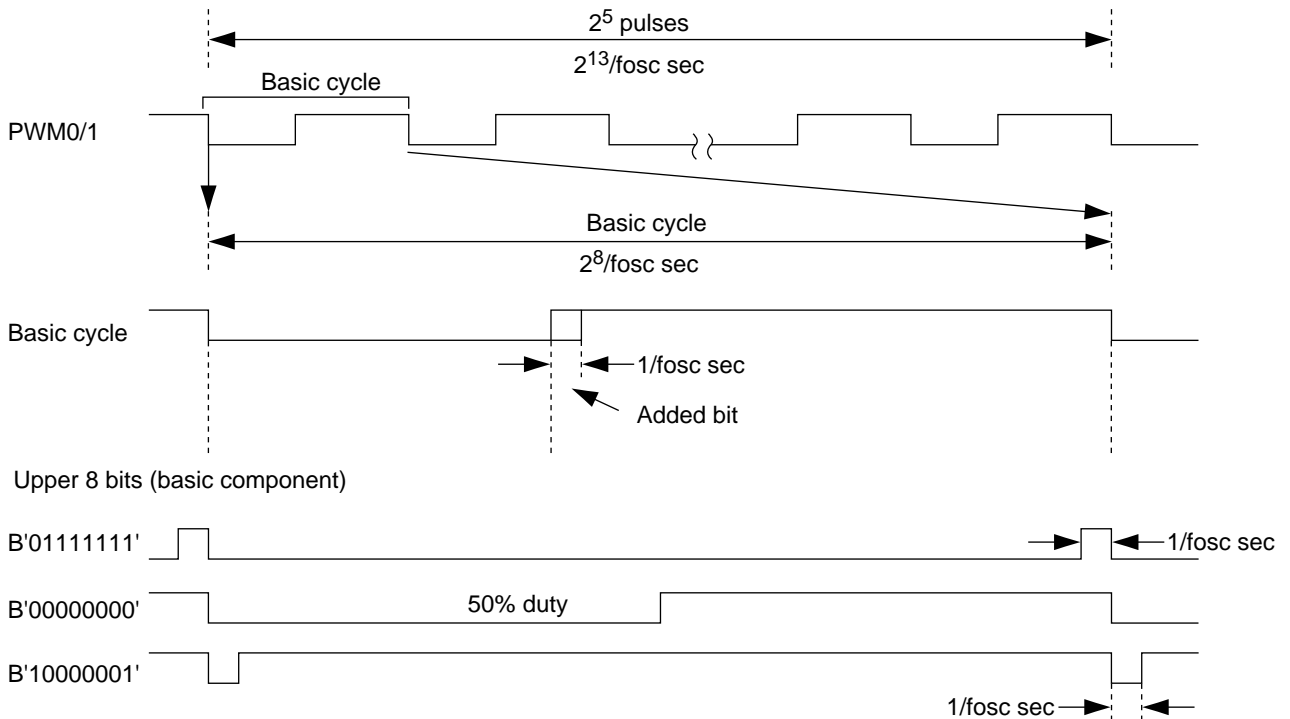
$2^5$ pulses

$2^{13}$/fosc sec

Basic cycle

PWM0/1

Basic cycle

$2^8$/fosc sec

Basic cycle

1/fosc sec

Added bit

Upper 8 bits (basic component)

B'01111111'

1/fosc sec

B'00000000'

50% duty

B'10000001'

1/fosc sec